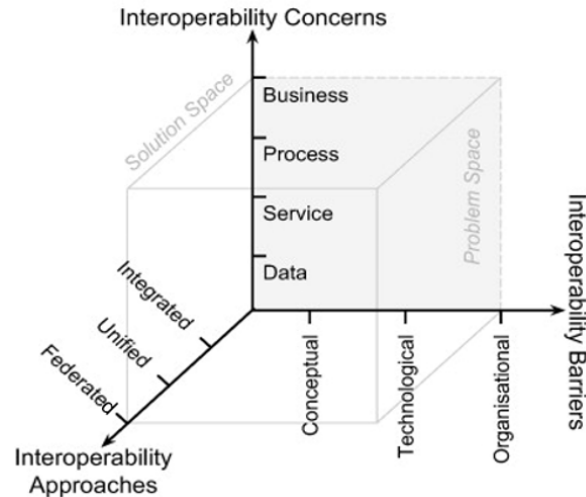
Interoperability Concerns

Solution Space

Business

Process

Service

Data

Problem Space

Interoperability Barriers

Integrated

Unified

Federated

Conceptual

Technological

Organisational

Interoperability Approaches